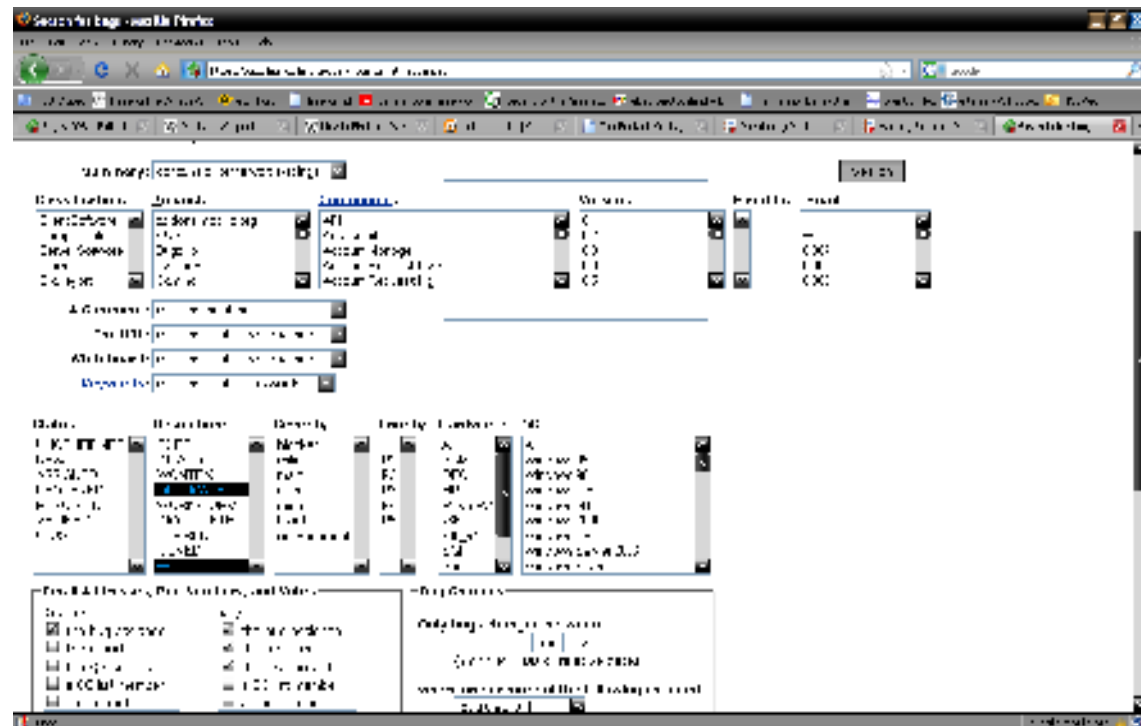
Search for bugs - Mozilla Firefox

Summary: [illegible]

Search

Classification: Product: Component: Version: Target: Hardware:

ClientSoftware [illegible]
Server Software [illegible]

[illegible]
Accounts
Account Manager
Account Scheduling

Status: Resolution: Severity: Priority: Hardware: OS:

Blocker

Bugs: Status: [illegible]

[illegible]

Bug Changes

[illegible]

Done